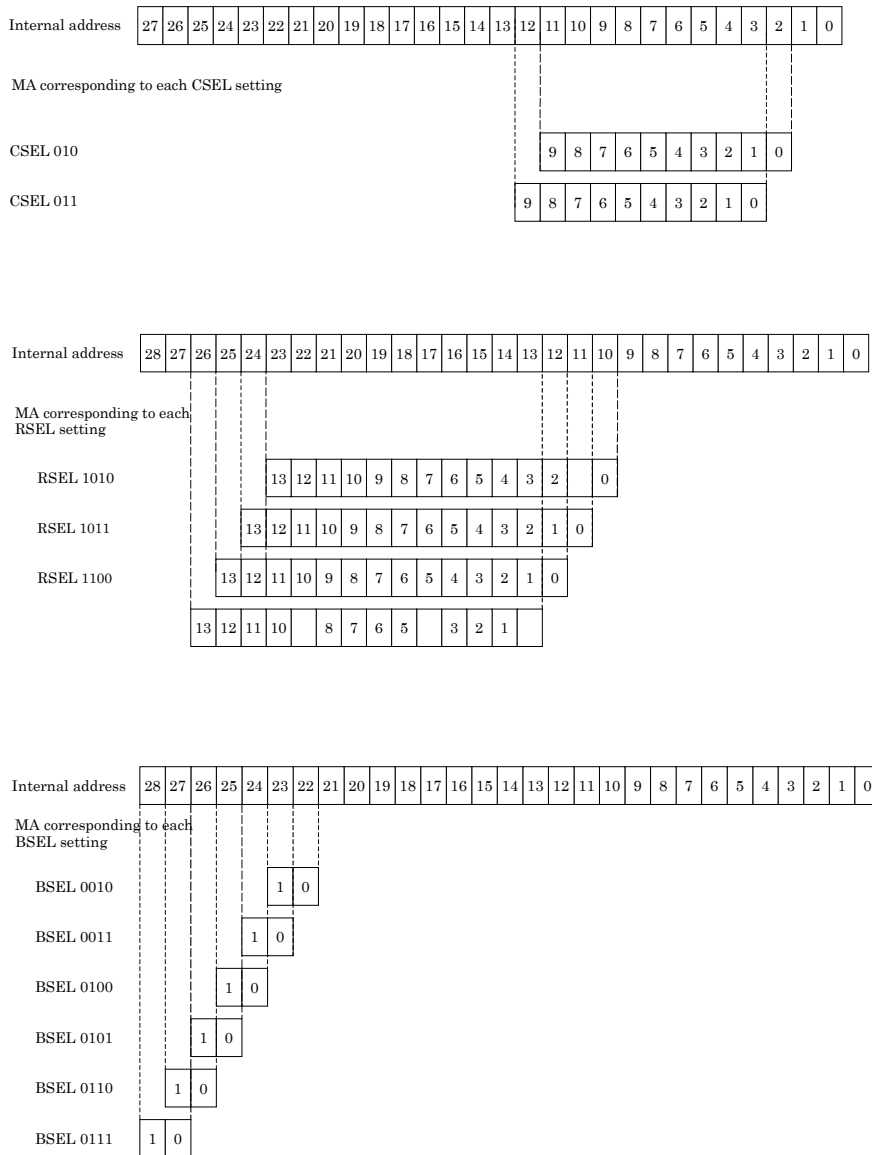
Internal address 27 26 25 24 23 22 21 20 19 18 17 16 15 14 13 12 11 10 9 8 7 6 5 4 3 2 1 0

MA corresponding to each CSEL setting

CSEL 010 9 8 7 6 5 4 3 2 1 0

CSEL 011 9 8 7 6 5 4 3 2 1 0

Internal address 28 27 26 25 24 23 22 21 20 19 18 17 16 15 14 13 12 11 10 9 8 7 6 5 4 3 2 1 0

MA corresponding to each RSEL setting

RSEL 1010 13 12 11 10 9 8 7 6 5 4 3 2 0

RSEL 1011 13 12 11 10 9 8 7 6 5 4 3 2 1 0

RSEL 1100 13 12 11 10 9 8 7 6 5 4 3 2 1 0

13 12 11 10 8 7 6 5 3 2 1

Internal address 28 27 26 25 24 23 22 21 20 19 18 17 16 15 14 13 12 11 10 9 8 7 6 5 4 3 2 1 0

MA corresponding to each BSEL setting

BSEL 0010 1 0

BSEL 0011 1 0

BSEL 0100 1 0

BSEL 0101 1 0

BSEL 0110 1 0

BSEL 0111 1 0